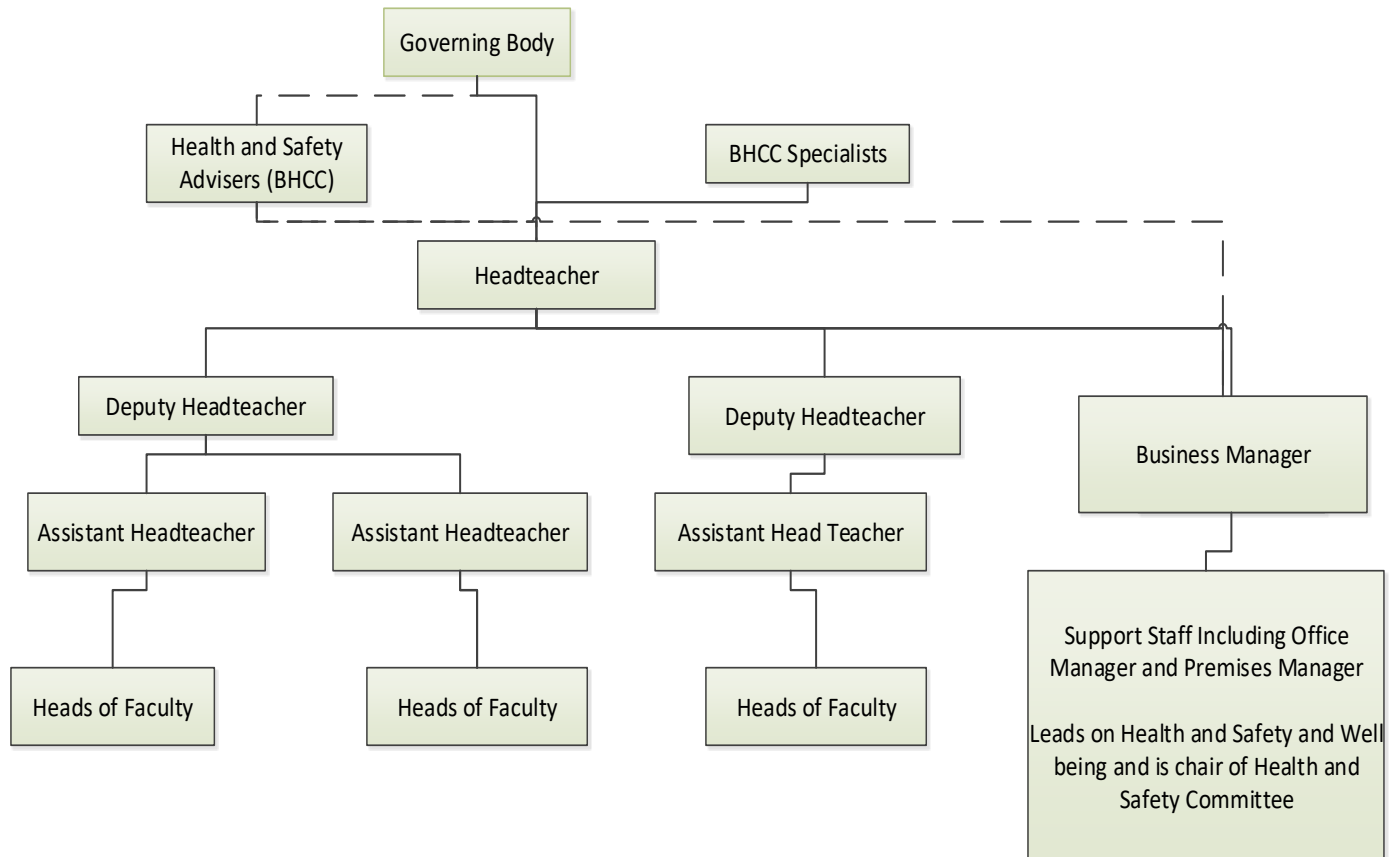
Governing Body

Health and Safety Advisers (BHCC)

BHCC Specialists

Headteacher

Deputy Headteacher

Deputy Headteacher

Business Manager

Assistant Headteacher

Assistant Headteacher

Assistant Head Teacher

Heads of Faculty

Heads of Faculty

Heads of Faculty

Support Staff Including Office Manager and Premises Manager

Leads on Health and Safety and Well being and is chair of Health and Safety Committee